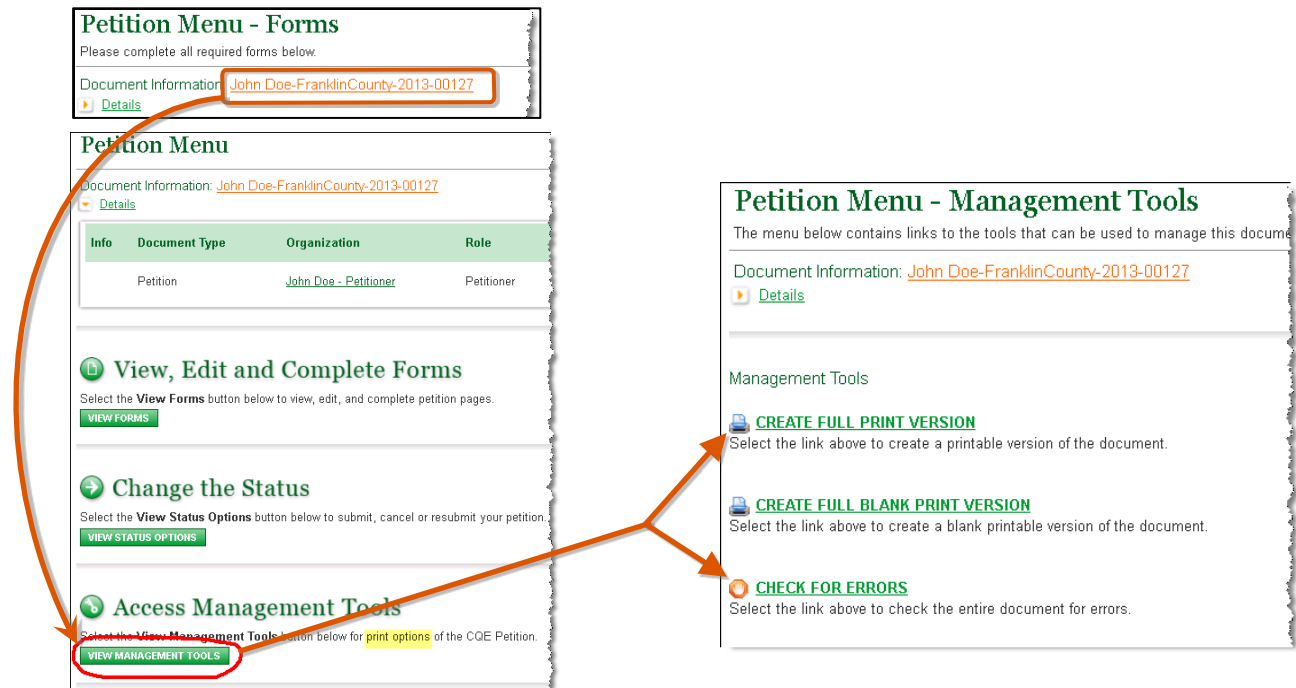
Petition Menu - Forms
Please complete all required forms below.
Document Information: John Doe-FranklinCounty-2013-00127
Details

Petition Menu
Document Information: John Doe-FranklinCounty-2013-00127
Details

| Info | Document Type | Organization | Role |
|---|---|---|---|
| | Petition | John Doe - Petitioner | Petitioner |

View, Edit and Complete Forms
Select the View Forms button below to view, edit, and complete petition pages.
VIEW FORMS

Change the Status
Select the View Status Options button below to submit, cancel or resubmit your petition.
VIEW STATUS OPTIONS

Access Management Tools
Select the View Management Tools button below for print options of the CQE Petition.
VIEW MANAGEMENT TOOLS

Petition Menu - Management Tools
The menu below contains links to the tools that can be used to manage this docume
Document Information: John Doe-FranklinCounty-2013-00127
Details

Management Tools
CREATE FULL PRINT VERSION
Select the link above to create a printable version of the document.

CREATE FULL BLANK PRINT VERSION
Select the link above to create a blank printable version of the document.

CHECK FOR ERRORS
Select the link above to check the entire document for errors.